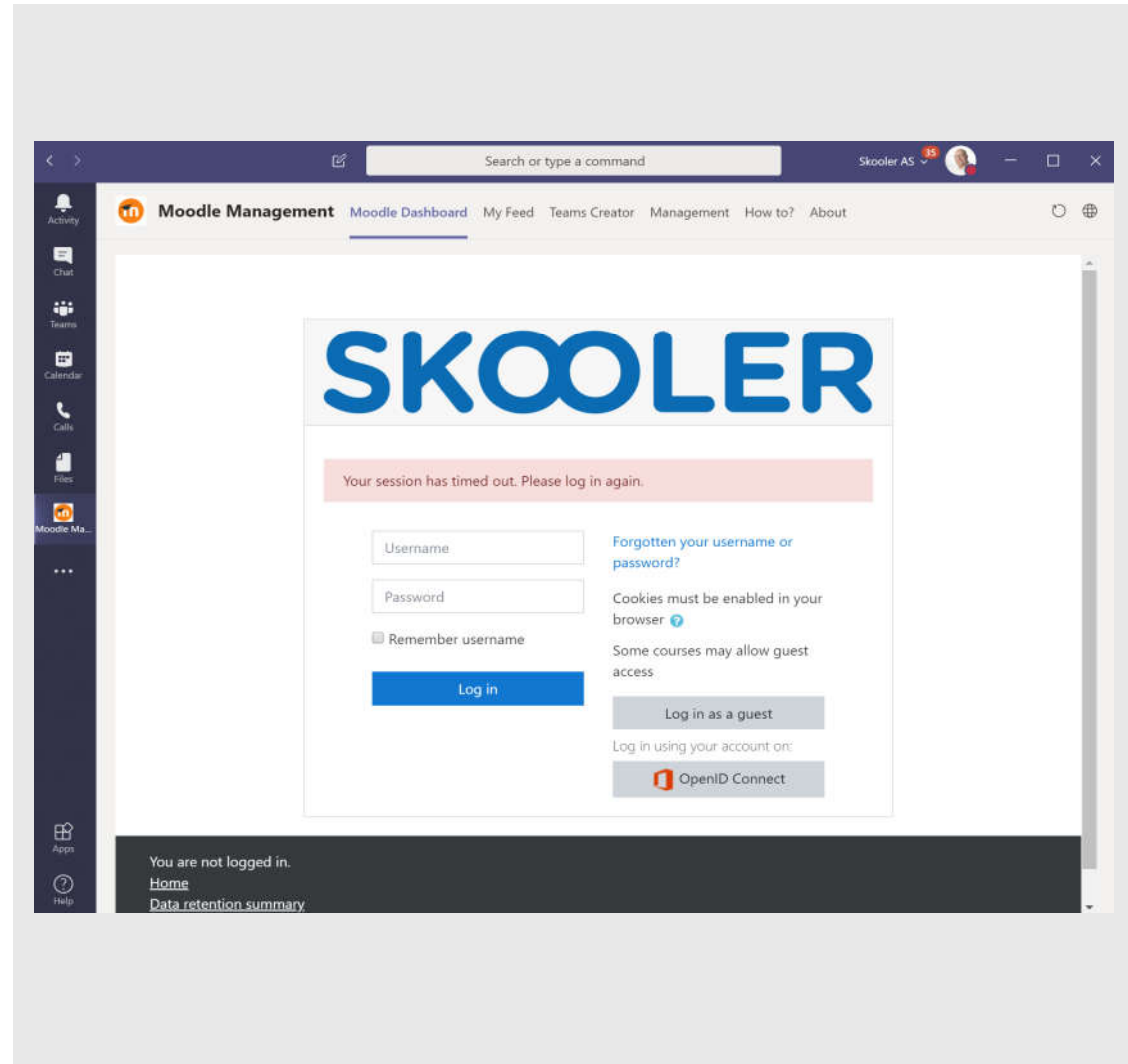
Search or type a command

Skooler AS 35

Activity
Chat
Teams
Calendar
Calls
Files
Moodle Ma...
...
Apps
Help

Moodle Management Moodle Dashboard My Feed Teams Creator Management How to? About

SKOOLER

Your session has timed out. Please log in again.

Username
Password
Remember username
Log in

Forgotten your username or password?
Cookies must be enabled in your browser
Some courses may allow guest access
Log in as a guest
Log in using your account on:
OpenID Connect

You are not logged in.
Home
Data retention summary